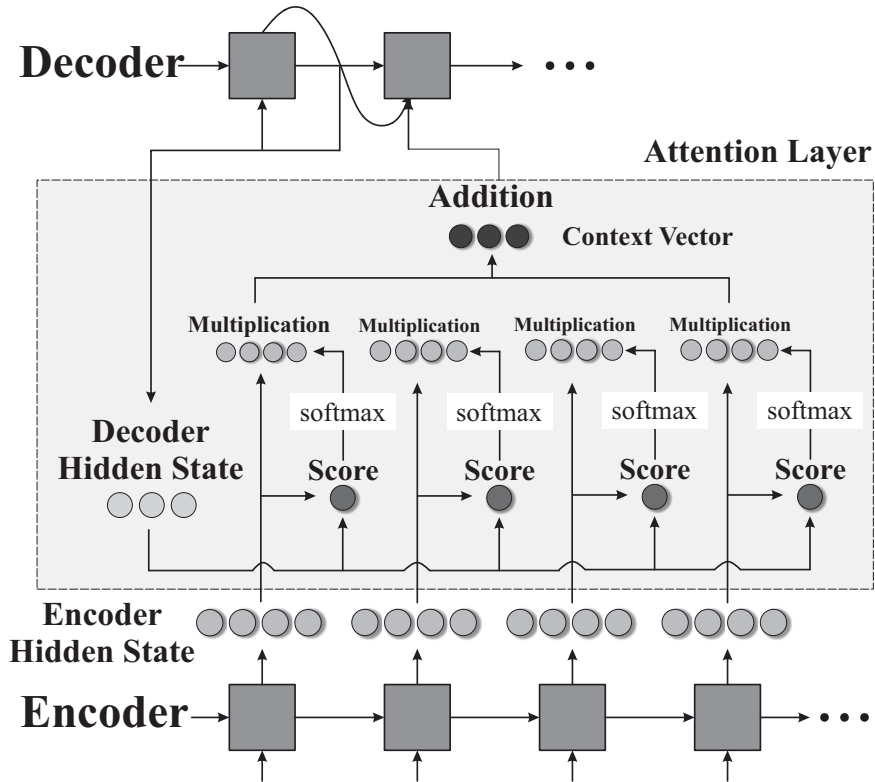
Decoder

• • •

Attention Layer

Addition

Context Vector

Multiplication

Multiplication

Multiplication

Multiplication

softmax

softmax

softmax

softmax

Decoder Hidden State

Score

Score

Score

Score

Encoder Hidden State

Encoder

• • •